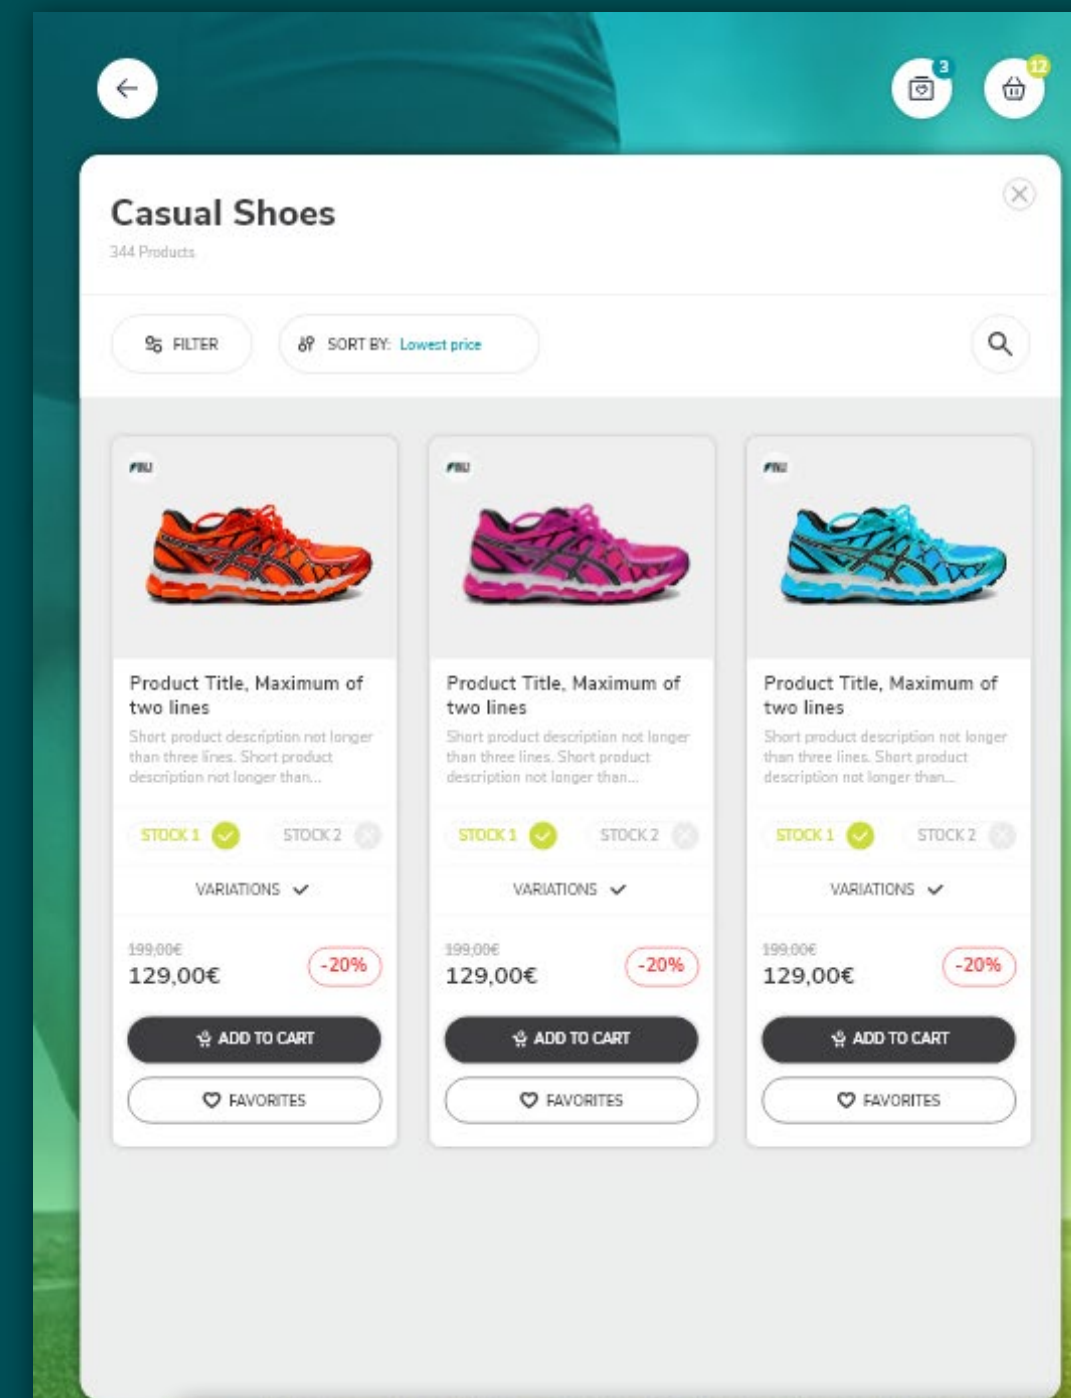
3

12

Casual Shoes

344 Products

FILTER

SORT BY: Lowest price

Product Title, Maximum of two lines

Short product description not longer than three lines. Short product description not longer than...

STOCK 1

STOCK 2

VARIATIONS

199,00€

129,00€

-20%

ADD TO CART

FAVORITES

Product Title, Maximum of two lines

Short product description not longer than three lines. Short product description not longer than...

STOCK 1

STOCK 2

VARIATIONS

199,00€

129,00€

-20%

ADD TO CART

FAVORITES

Product Title, Maximum of two lines

Short product description not longer than three lines. Short product description not longer than...

STOCK 1

STOCK 2

VARIATIONS

199,00€

129,00€

-20%

ADD TO CART

FAVORITES